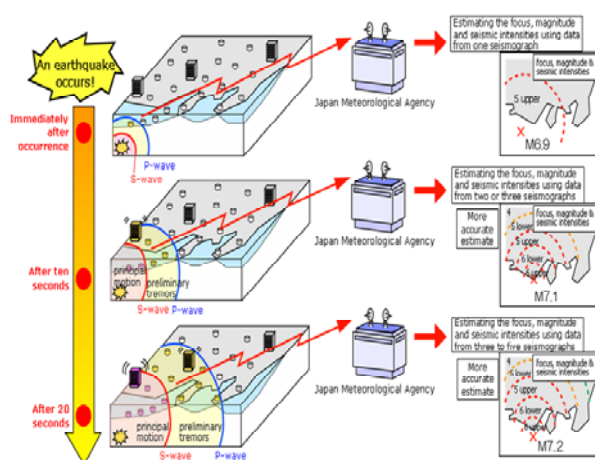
An earthquake occurs!

Immediately after occurrence

P-wave

S-wave

Japan Meteorological Agency

Estimating the focus, magnitude and seismic intensities using data from one seismograph

focus, magnitude & seismic intensities

5 upper

M6.9

After ten seconds

principal motion

preliminary tremors

S-wave P-wave

Japan Meteorological Agency

Estimating the focus, magnitude and seismic intensities using data from two or three seismographs

More accurate estimate

focus, magnitude & seismic intensities

4

5 lower

5 upper

6 lower

6 upper

M7.1

After 20 seconds

principal motion

preliminary tremors

S-wave

P-wave

Japan Meteorological Agency

Estimating the focus, magnitude and seismic intensities using data from three to five seismographs

More accurate estimate

focus, magnitude & seismic intensities

5 upper

6 lower

M7.2